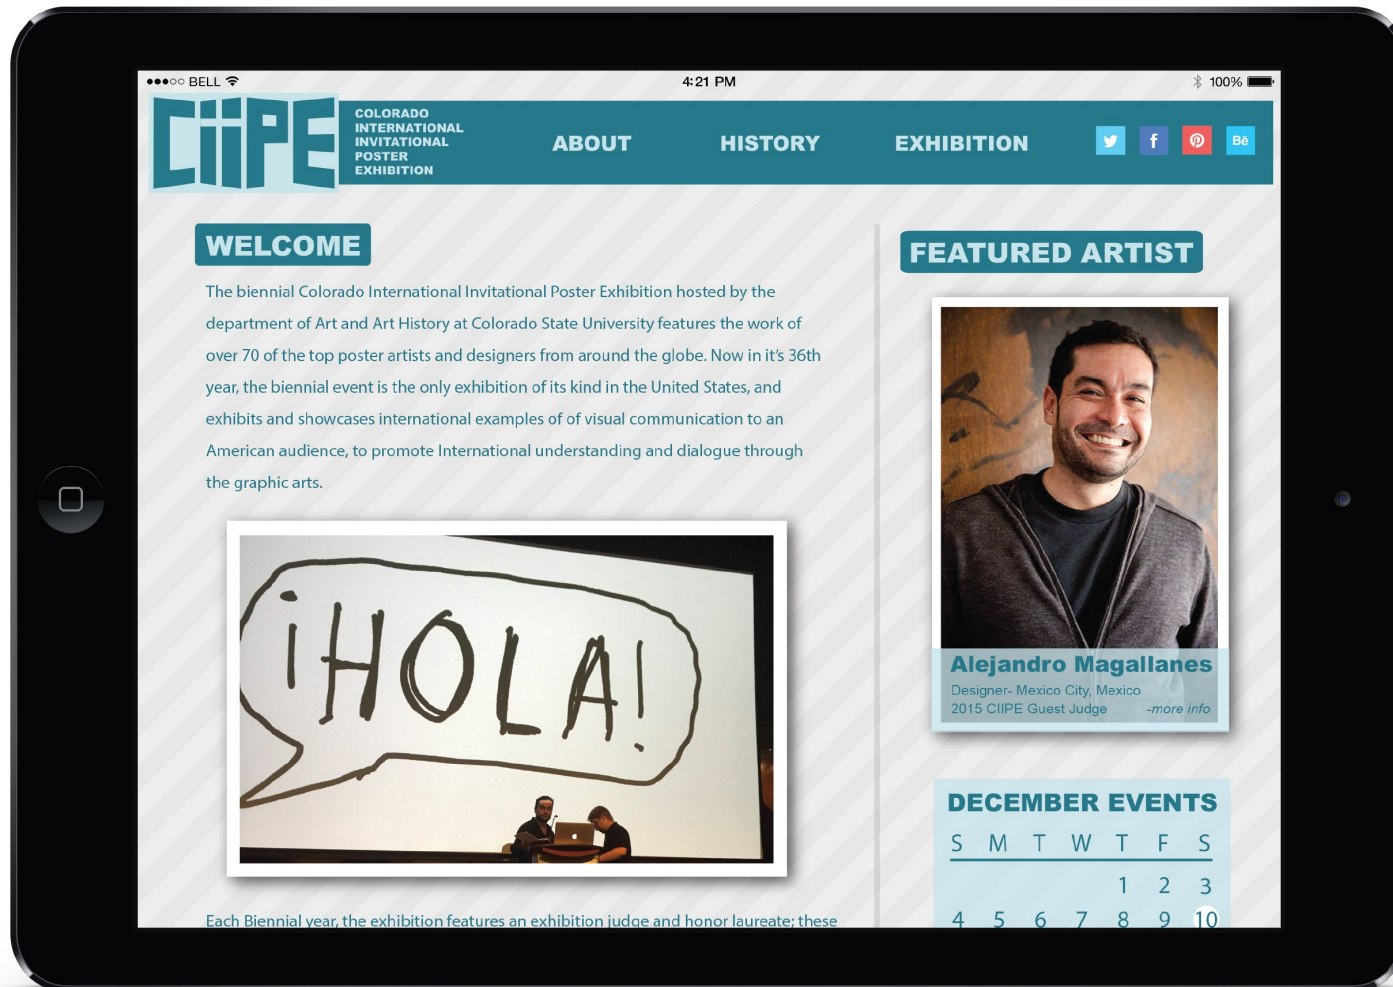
●●●○○ BELL 4:21 PM 100%

CIIPE COLORADO INTERNATIONAL INVITATIONAL POSTER EXHIBITION

ABOUT HISTORY EXHIBITION

Bē

WELCOME

The biennial Colorado International Invitational Poster Exhibition hosted by the department of Art and Art History at Colorado State University features the work of over 70 of the top poster artists and designers from around the globe. Now in it's 36th year, the biennial event is the only exhibition of its kind in the United States, and exhibits and showcases international examples of of visual communication to an American audience, to promote International understanding and dialogue through the graphic arts.

¡HOLA!

Each Biennial year, the exhibition features an exhibition judge and honor laureate; these

FEATURED ARTIST

Alejandro Magallanes

Designer- Mexico City, Mexico

2015 CIIPE Guest Judge -more info

DECEMBER EVENTS

| S | M | T | W | T | F | S |
|---|---|---|---|---|---|---|
| | | | | 1 | 2 | 3 |
| 4 | 5 | 6 | 7 | 8 | 9 | 10 |